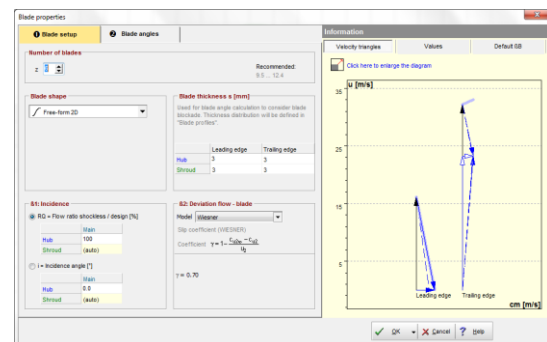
Blade properties

❶ Blade setup ❷ Blade angles

Number of blades
z 8
Recommended:
9.5 ... 12.4

Blade shape
Free-form 2D

Blade thickness s [mm]
Used for blade angle calculation to consider blade blockade. Thickness distribution will be defined in "Blade profiles".

| | Leading edge | Trailing edge |
|---|---|---|
| Hub | 3 | 3 |
| Shroud | 3 | 3 |

S1: Incidence
RQ = Flow ratio shockless / design [%]

| | Main |
|---|---|
| Hub | 100 |
| Shroud | (auto) |

i = Incidence angle [°]

| | Main |
|---|---|
| Hub | 0.0 |
| Shroud | (auto) |

δ2: Deviation flow - blade
Model Wiesner
Slip coefficient (WIESNER)
Coefficient $\gamma = 1 - \frac{c_{u2\infty} - c_{u2}}{u_2}$

γ = 0.70

Information
Velocity triangles Values Default 6B
Click here to enlarge the diagram
u [m/s]
35
25
15
5
Leading edge Trailing edge
cm [m/s]

OK Cancel Help